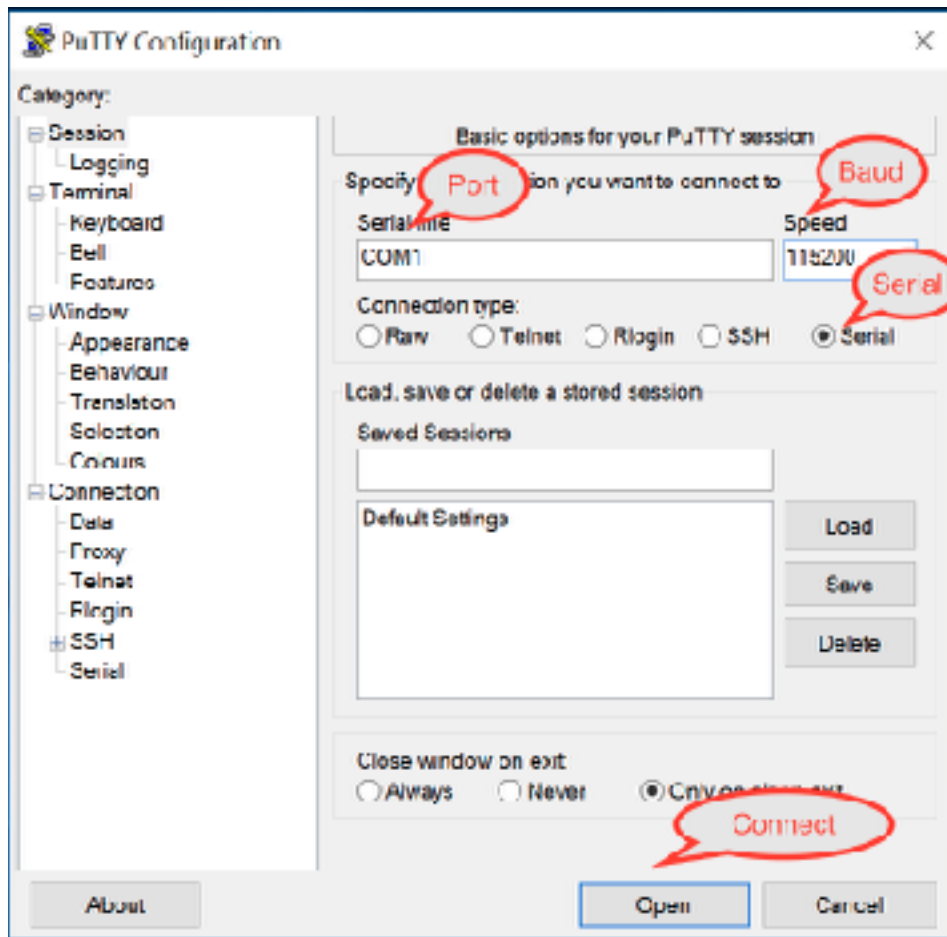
PuTTY Configuration

Category:

Session
Logging
Terminal
Keyboard
Bell
Features
Window
Appearance
Behaviour
Translation
Selection
Colours
Connection
Data
Proxy
Telnet
Rlogin
SSH
Serial

Basic options for your PuTTY session

Specify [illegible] ion you want to connect to

Port

Baud

Serial line

Speed

COM1

115200

Serial

Connection type:

Raw Telnet Rlogin SSH Serial

Load, save or delete a stored session

Saved Sessions

Default Settings

Load

Save

Delete

Close window on exit

Always Never Only on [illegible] exit

Connect

About

Open

Cancel